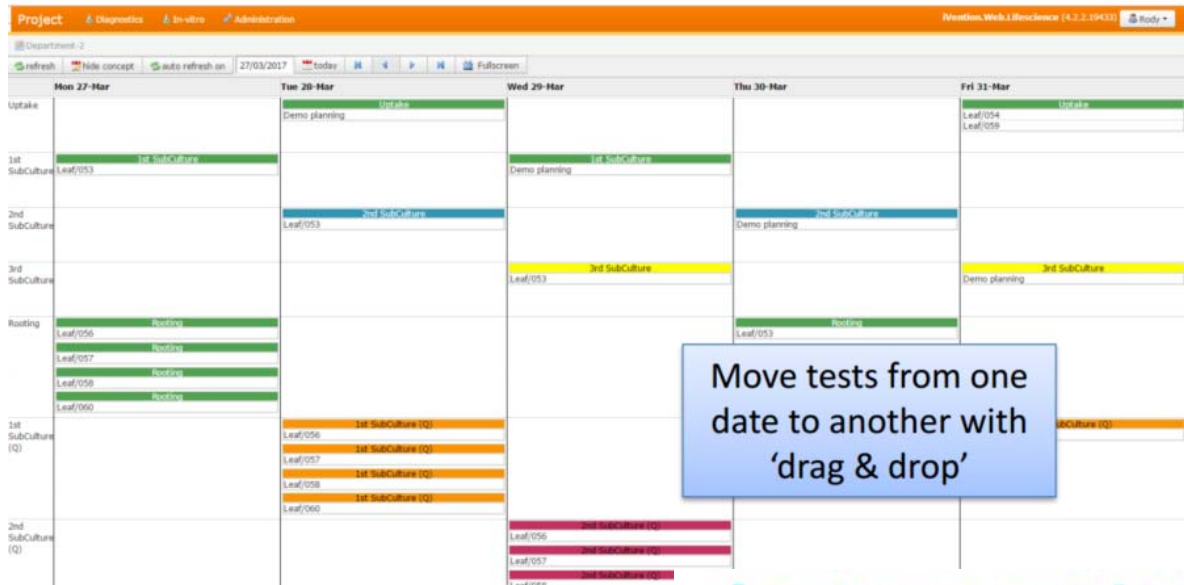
Project Diagnostics In-vitro Administration iVention.Web.Lifescience (4.2.2.19433) Rody

Department-2

refresh hide concept auto refresh on 27/03/2017 today Fullscreen

| | Mon 27-Mar | Tue 28-Mar | Wed 29-Mar | Thu 30-Mar | Fri 31-Mar |
|---|---|---|---|---|---|
| Uptake | | Uptake Demo planning | | | Uptake Leaf/054 Leaf/059 |
| 1st SubCulture | 1st SubCulture Leaf/053 | | 1st SubCulture Demo planning | | |
| 2nd SubCulture | | 2nd SubCulture Leaf/053 | | 2nd SubCulture Demo planning | |
| 3rd SubCulture | | | 3rd SubCulture Leaf/053 | | 3rd SubCulture Demo planning |
| Rooting | Rooting Leaf/056 Rooting Leaf/057 Rooting Leaf/058 Rooting Leaf/060 | | | Rooting Leaf/053 | |
| 1st SubCulture (Q) | | 1st SubCulture (Q) Leaf/056 1st SubCulture (Q) Leaf/057 1st SubCulture (Q) Leaf/058 1st SubCulture (Q) Leaf/060 | | | SubCulture (Q) |
| 2nd SubCulture (Q) | | | 2nd SubCulture (Q) Leaf/056 2nd SubCulture (Q) Leaf/057 2nd SubCulture (Q) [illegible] | | |

Move tests from one date to another with ‘drag & drop’